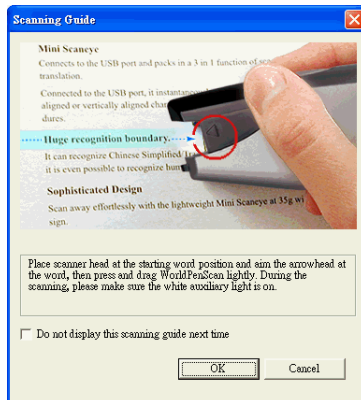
Scanning Guide

Mini Scaneye

Connects to the USB port and packs in a 3 in 1 function of sca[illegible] translation.

Connected to the USB port, it instantane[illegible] aligned or vertically aligned chara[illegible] dures.

Huge recognition boundary.

It can recognize Chinese Simplified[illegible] it is even possible to recognize hum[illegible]

Sophisticated Design

Scan away effortlessly with the lightweight Mini Scaneye at 35g wi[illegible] sign.

Place scanner head at the starting word position and aim the arrowhead at the word, then press and drag WorldPenScan lightly. During the scanning, please make sure the white auxiliary light is on.

Do not display this scanning guide next time

OK

Cancel